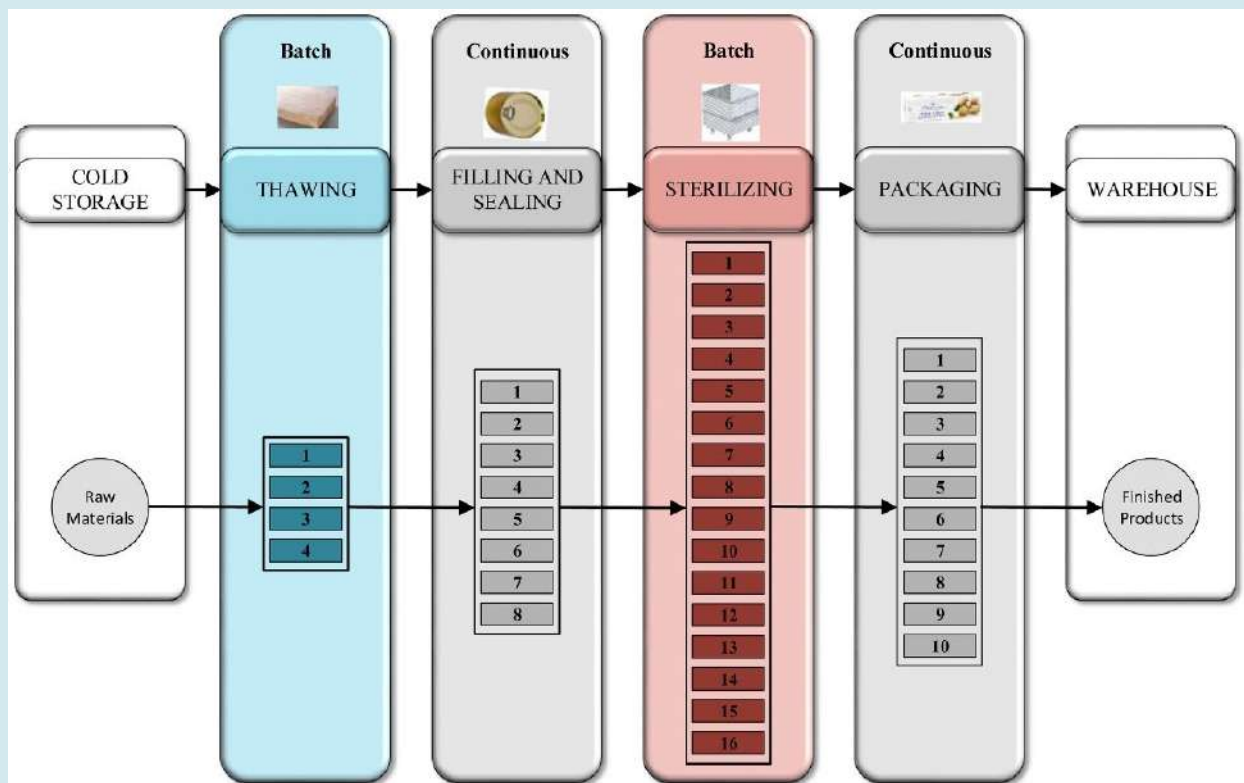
Batch

Continuous

Batch

Continuous

COLD STORAGE

THAWING

FILLING AND SEALING

STERILIZING

PACKAGING

WAREHOUSE

Raw Materials

1
2
3
4

1
2
3
4
5
6
7
8

1
2
3
4
5
6
7
8
9
10
11
12
13
14
15
16

1
2
3
4
5
6
7
8
9
10

Finished Products